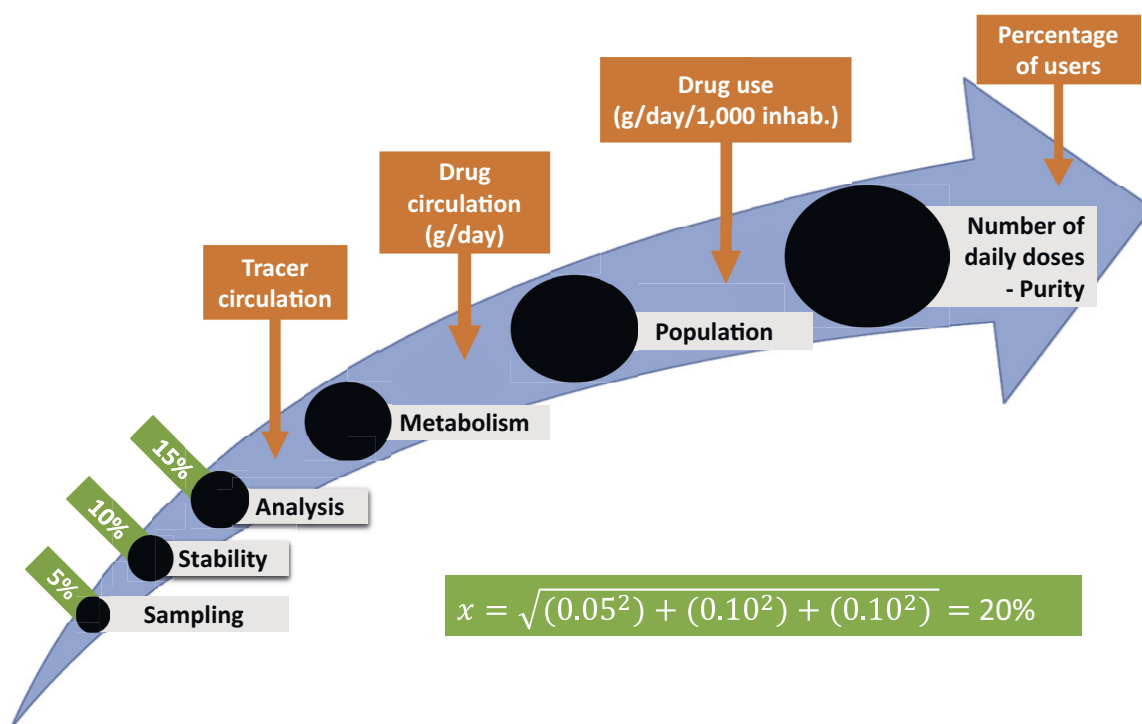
Percentage of users

Drug use (g/day/1,000 inhab.)

Drug circulation (g/day)

Tracer circulation

Number of daily doses - Purity

Population

Metabolism

15%

Analysis

10%

Stability

5%

Sampling

$x = \sqrt{(0.05^2) + (0.10^2) + (0.10^2)} = 20\%$